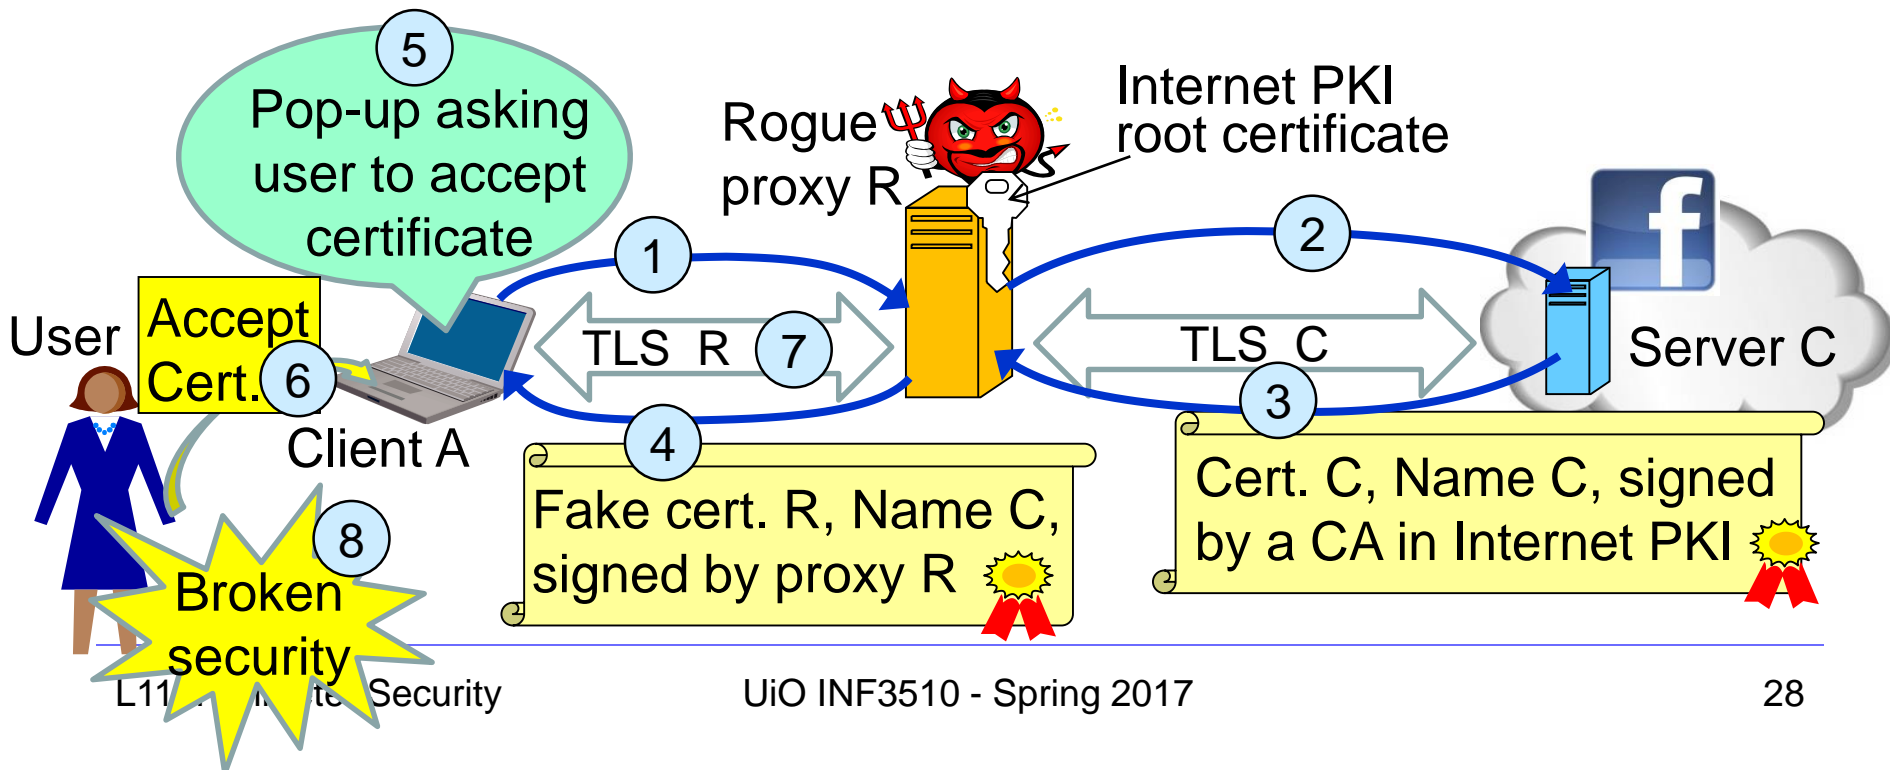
5
Pop-up asking user to accept certificate

Rogue proxy R

Internet PKI root certificate

User

Accept Cert.

6

Client A

1

TLS R

7

4

2

TLS C

3

Server C

f

Fake cert. R, Name C, signed by proxy R

Cert. C, Name C, signed by a CA in Internet PKI

8

Broken security

L11 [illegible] Security

UiO INF3510 - Spring 2017

28